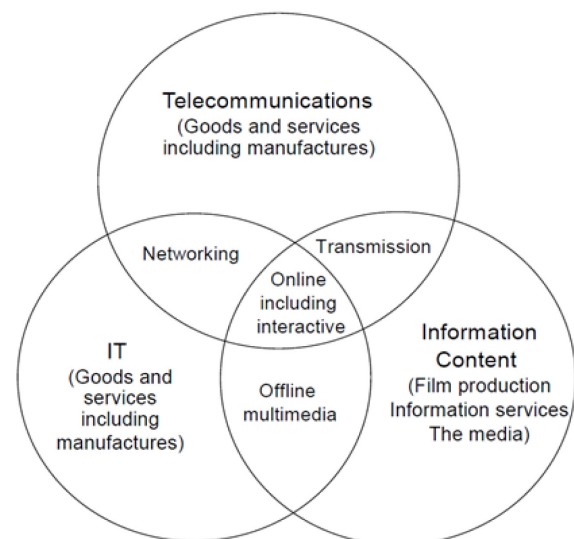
Telecommunications
(Goods and services including manufactures)

Networking

Transmission

Online including interactive

IT
(Goods and services including manufactures)

Offline multimedia

Information Content
(Film production
Information services
The media)